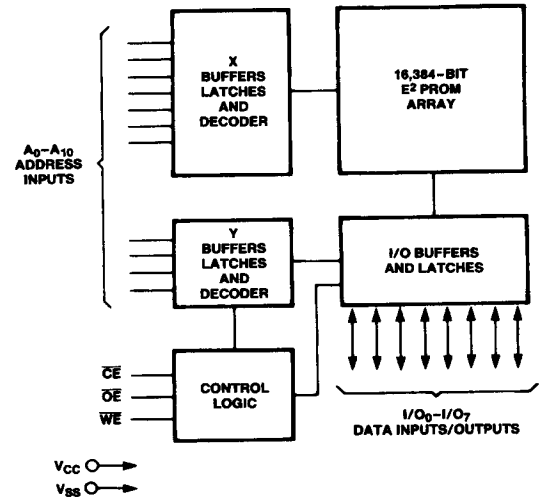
X BUFFERS LATCHES AND DECODER

16,384-BIT $E^2$ PROM ARRAY

$A_0$–$A_{10}$ ADDRESS INPUTS

Y BUFFERS LATCHES AND DECODER

I/O BUFFERS AND LATCHES

$\overline{CE}$

$\overline{OE}$

$\overline{WE}$

CONTROL LOGIC

$I/O_0$–$I/O_7$ DATA INPUTS/OUTPUTS

$V_{CC}$

$V_{SS}$